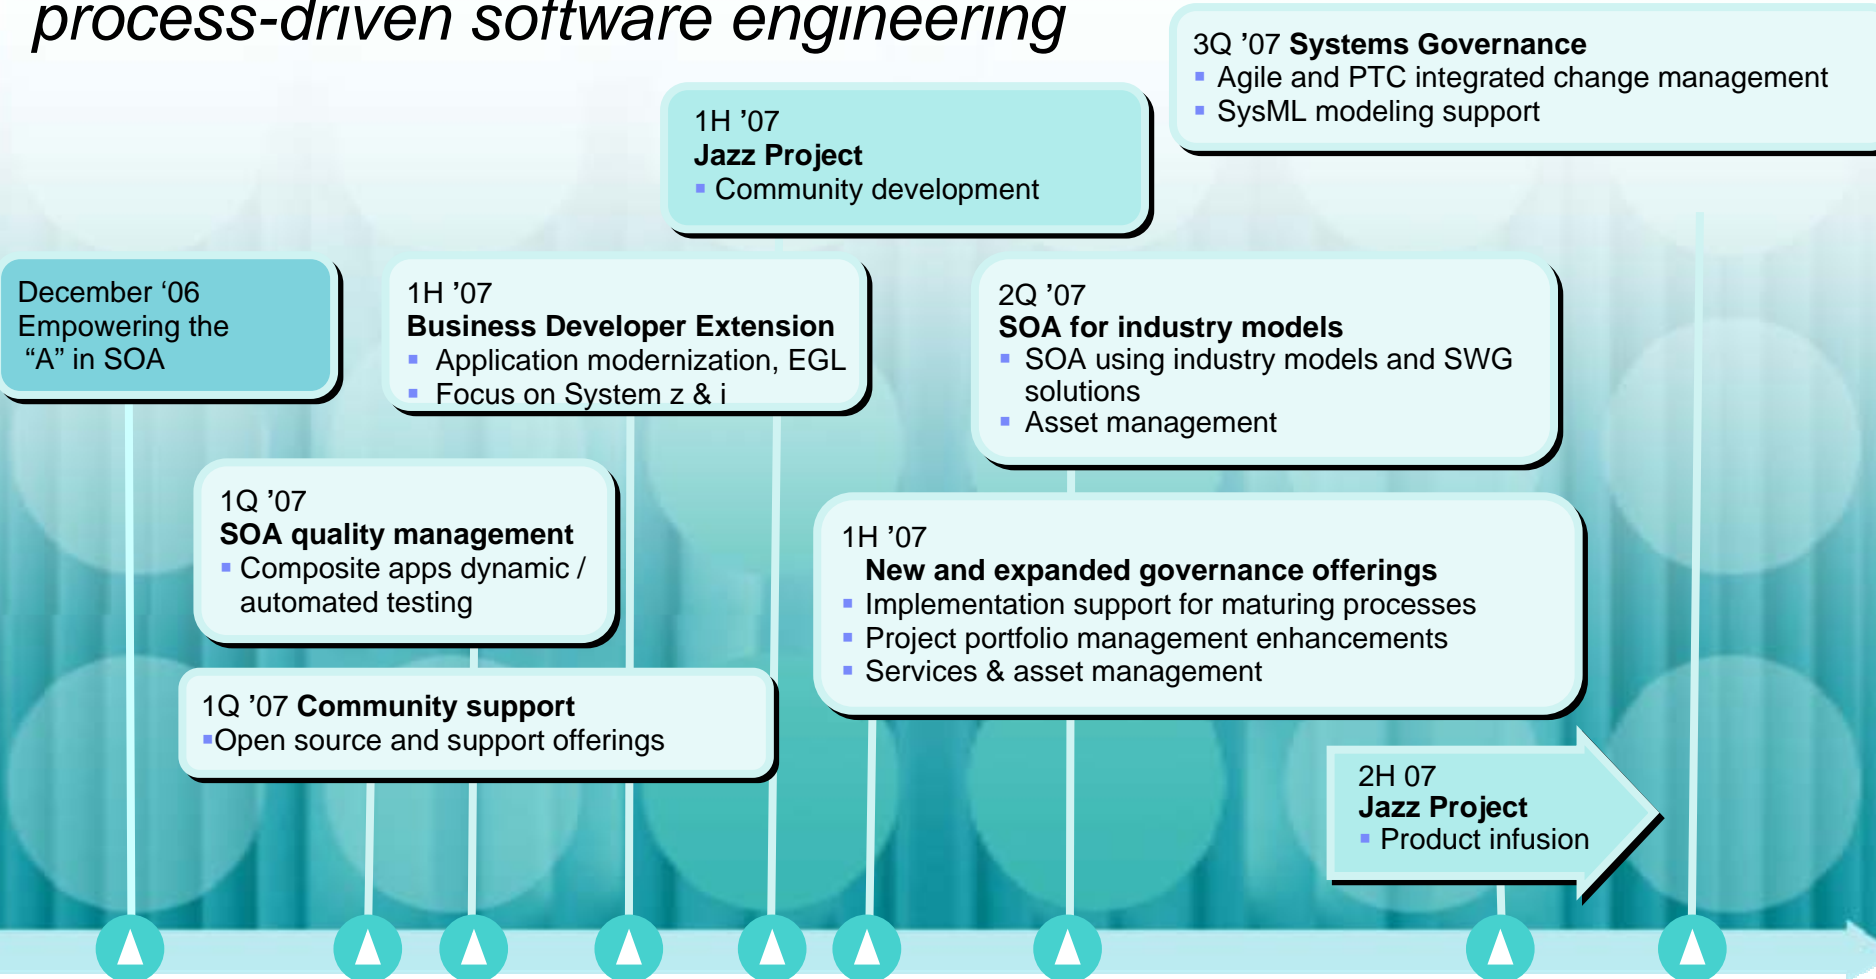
process-driven software engineering

3Q '07 **Systems Governance**
- Agile and PTC integrated change management
- SysML modeling support

1H '07
**Jazz Project**
- Community development

December '06
Empowering the "A" in SOA

1H '07
**Business Developer Extension**
- Application modernization, EGL
- Focus on System z & i

2Q '07
**SOA for industry models**
- SOA using industry models and SWG solutions
- Asset management

1Q '07
**SOA quality management**
- Composite apps dynamic / automated testing

1H '07
**New and expanded governance offerings**
- Implementation support for maturing processes
- Project portfolio management enhancements
- Services & asset management

1Q '07 **Community support**
- Open source and support offerings

2H 07
**Jazz Project**
- Product infusion